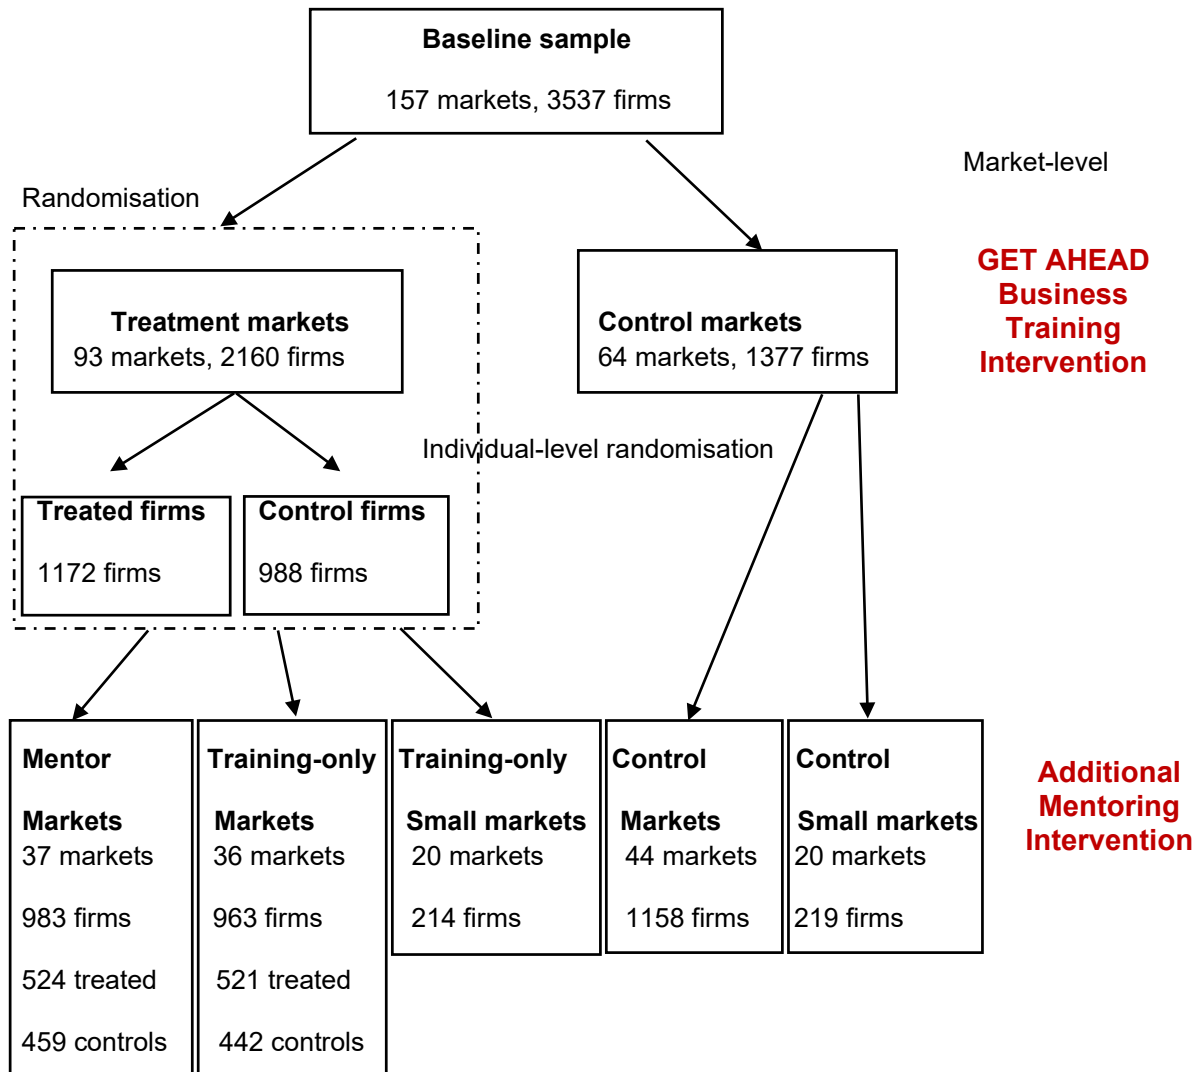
Baseline sample

157 markets, 3537 firms

Randomisation

Market-level

GET AHEAD Business Training Intervention

Treatment markets
93 markets, 2160 firms

Control markets
64 markets, 1377 firms

Individual-level randomisation

Treated firms

1172 firms

Control firms

988 firms

Mentor

Markets
37 markets

983 firms

524 treated

459 controls

Training-only

Markets
36 markets

963 firms

521 treated

442 controls

Training-only

Small markets
20 markets

214 firms

Control

Markets
44 markets

1158 firms

Control

Small markets
20 markets

219 firms

Additional Mentoring Intervention